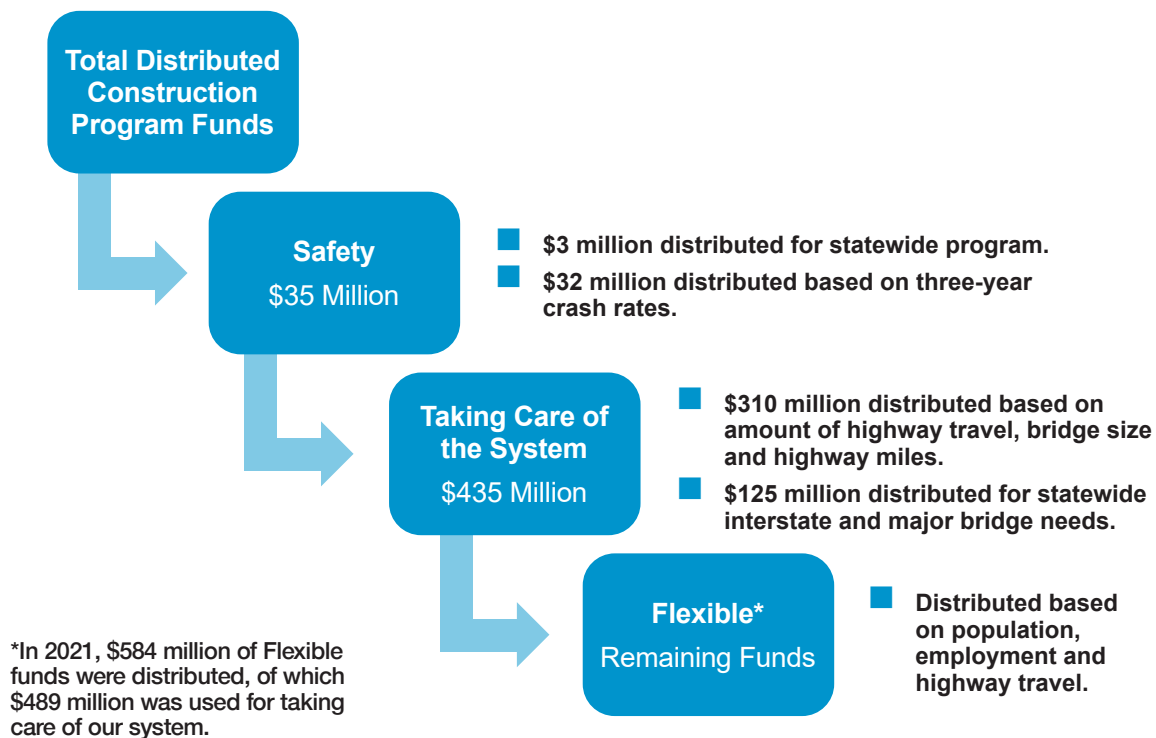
Total Distributed Construction Program Funds

Safety
$35 Million

- $3 million distributed for statewide program.
- $32 million distributed based on three-year crash rates.

Taking Care of the System
$435 Million

- $310 million distributed based on amount of highway travel, bridge size and highway miles.
- $125 million distributed for statewide interstate and major bridge needs.

Flexible*
Remaining Funds

- Distributed based on population, employment and highway travel.

*In 2021, $584 million of Flexible funds were distributed, of which $489 million was used for taking care of our system.